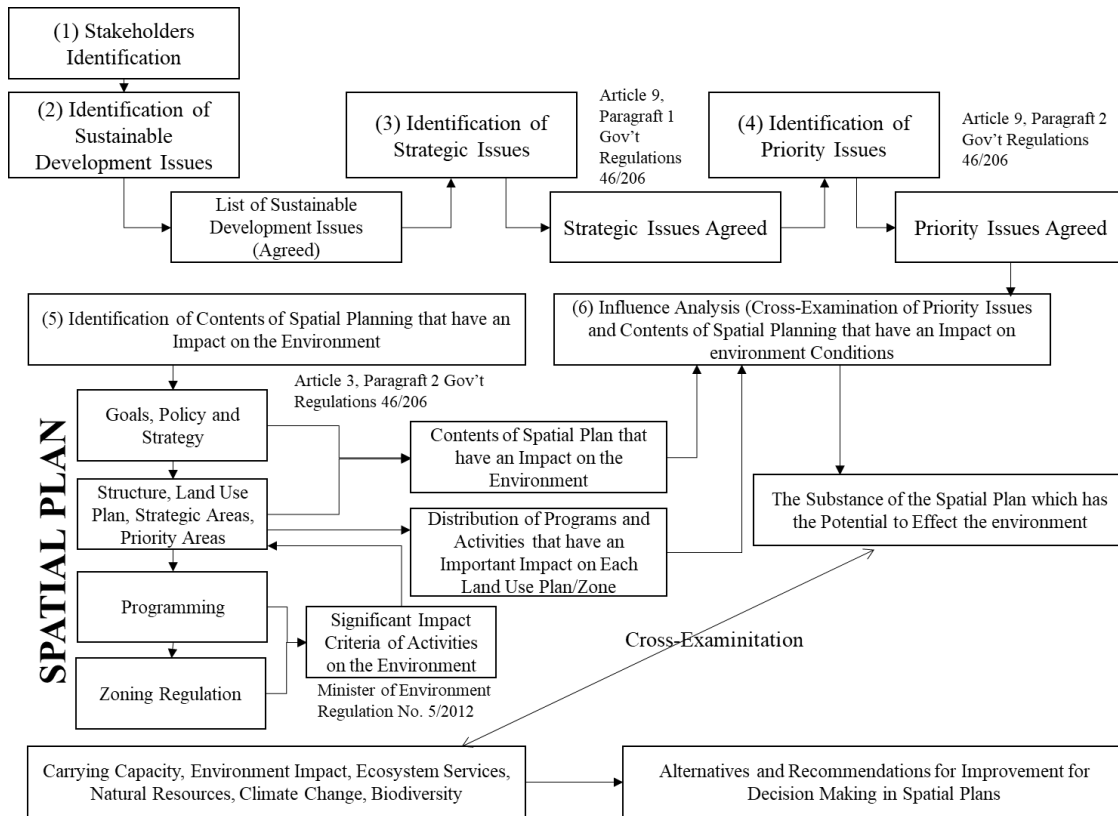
(1) Stakeholders Identification

(2) Identification of Sustainable Development Issues

List of Sustainable Development Issues (Agreed)

(3) Identification of Strategic Issues

Article 9, Paragraft 1 Gov't Regulations 46/206

Strategic Issues Agreed

(4) Identification of Priority Issues

Article 9, Paragraft 2 Gov't Regulations 46/206

Priority Issues Agreed

(5) Identification of Contents of Spatial Planning that have an Impact on the Environment

(6) Influence Analysis (Cross-Examination of Priority Issues and Contents of Spatial Planning that have an Impact on environment Conditions

SPATIAL PLAN

Article 3, Paragraft 2 Gov't Regulations 46/206

Goals, Policy and Strategy

Contents of Spatial Plan that have an Impact on the Environment

Structure, Land Use Plan, Strategic Areas, Priority Areas

Distribution of Programs and Activities that have an Important Impact on Each Land Use Plan/Zone

The Substance of the Spatial Plan which has the Potential to Effect the environment

Programming

Significant Impact Criteria of Activities on the Environment

Cross-Examinitation

Zoning Regulation

Minister of Environment Regulation No. 5/2012

Carrying Capacity, Environment Impact, Ecosystem Services, Natural Resources, Climate Change, Biodiversity

Alternatives and Recommendations for Improvement for Decision Making in Spatial Plans